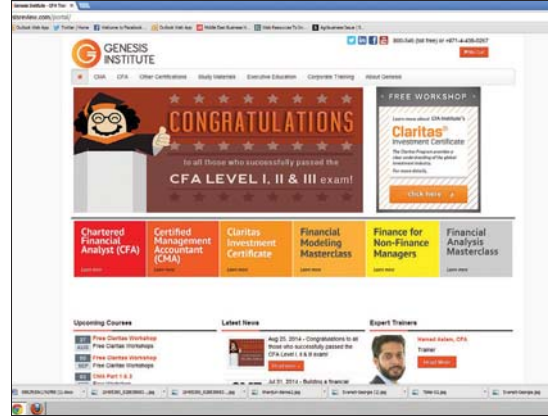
Genesis Institute - CFA Trai ×

stereview.com/portal/

Outlook Web App | Twitter / Home | Welcome to Facebook | Outlook Web App | Middle East Business N... | Web Resources To Us... | Agribusiness Issue

GENESIS INSTITUTE

800-GeN (toll free) or +971-4-436-0267

CMA | CFA | Other Certifications | Study Materials | Executive Education | Corporate Training | About Genesis

CONGRATULATIONS

to all those who successfully passed the

CFA LEVEL I, II & III exam!

FREE WORKSHOP

Learn more about CFA Institute's

Claritas® Investment Certificate

click here

Chartered Financial Analyst (CFA)
Learn more

Certified Management Accountant (CMA)
Learn more

Claritas Investment Certificate
Learn more

Financial Modeling Masterclass
Learn more

Finance for Non-Finance Managers
Learn more

Financial Analysis Masterclass
Learn more

Upcoming Courses

Free Claritas Workshop
Free Claritas Workshop

Free Claritas Workshop
Free Claritas Workshop

CMA Part 1 & 2

Latest News

Aug 20, 2014 - Congratulations to all those who successfully passed the CFA Level I, II & III exam!

Read more

Jul 31, 2014 - Building a financial

Expert Trainers

Hamad Aslam, CFA
Trainer
Read More